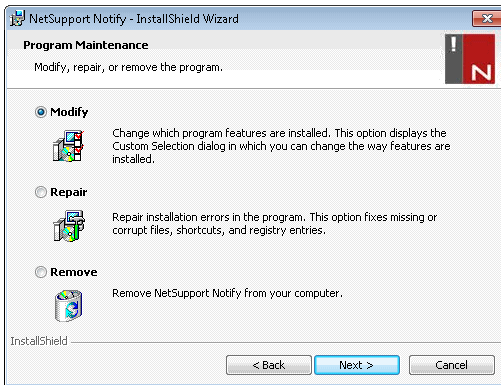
NetSupport Notify - InstallShield Wizard

Program Maintenance

Modify, repair, or remove the program.

Modify

Change which program features are installed. This option displays the Custom Selection dialog in which you can change the way features are installed.

Repair

Repair installation errors in the program. This option fixes missing or corrupt files, shortcuts, and registry entries.

Remove

Remove NetSupport Notify from your computer.

InstallShield

< Back

Next >

Cancel